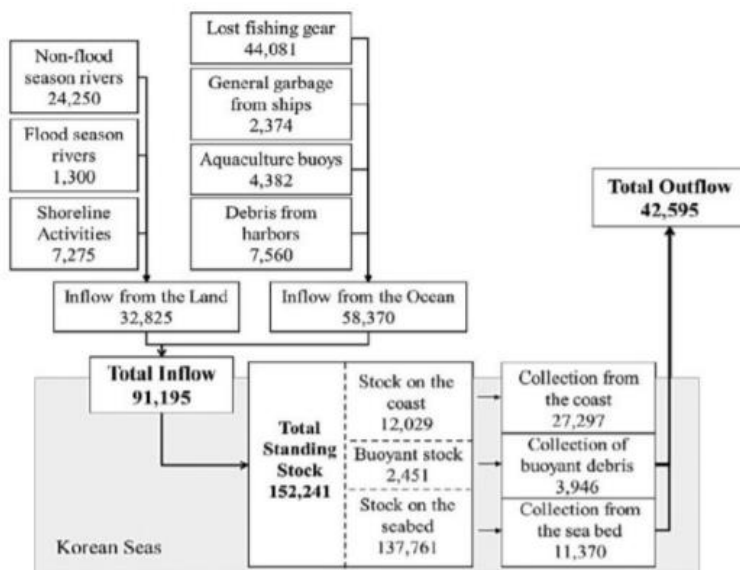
Non-flood season rivers
24,250

Flood season rivers
1,300

Shoreline Activities
7,275

Lost fishing gear
44,081

General garbage from ships
2,374

Aquaculture buoys
4,382

Debris from harbors
7,560

Total Outflow
42,595

Inflow from the Land
32,825

Inflow from the Ocean
58,370

Total Inflow
91,195

Total Standing Stock
152,241

Stock on the coast
12,029

Buoyant stock
2,451

Stock on the seabed
137,761

Collection from the coast
27,297

Collection of buoyant debris
3,946

Collection from the sea bed
11,370

Korean Seas